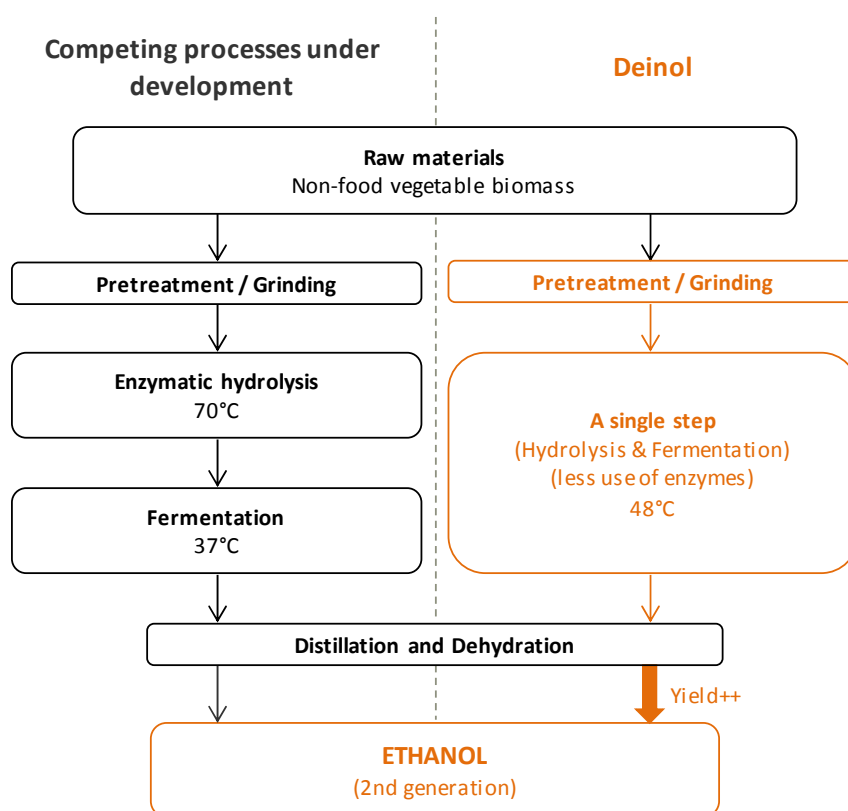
Competing processes under development

Deinol

Raw materials
Non-food vegetable biomass

Pretreatment / Grinding

Pretreatment / Grinding

Enzymatic hydrolysis
70°C

A single step
(Hydrolysis & Fermentation)
(less use of enzymes)
48°C

Fermentation
37°C

Distillation and Dehydration

Yield++

ETHANOL
(2nd generation)